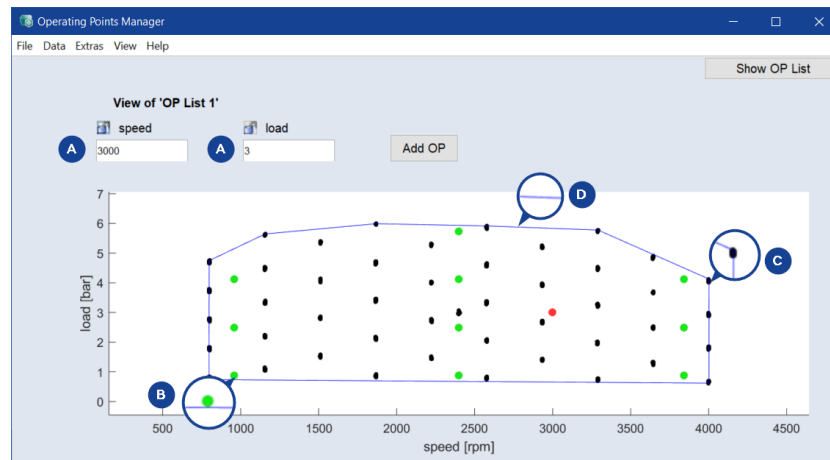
Operating Points Manager

File Data Extras View Help

Show OP List

View of 'OP List 1'

speed

A

3000

load

A

3

Add OP

D

C

B

7
6
5
4
3
2
1
0

load [bar]

500 1000 1500 2000 2500 3000 3500 4000 4500

speed [rpm]